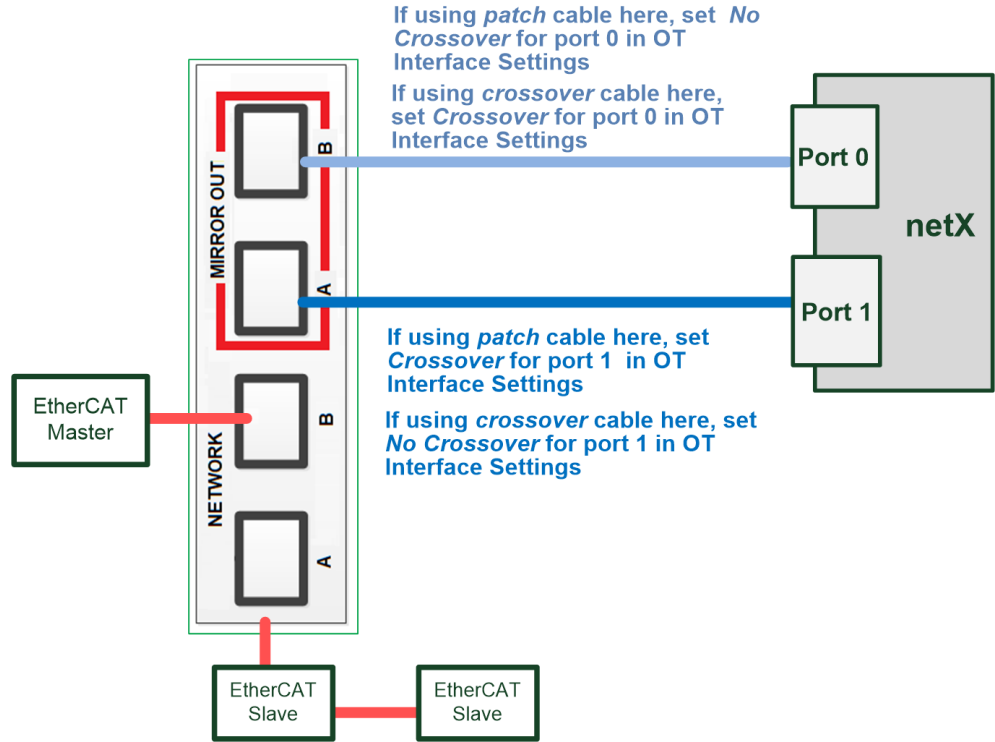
If using *patch* cable here, set *No Crossover* for port 0 in OT Interface Settings

If using *crossover* cable here, set *Crossover* for port 0 in OT Interface Settings

MIRROR OUT

B

A

Port 0

netX

Port 1

If using *patch* cable here, set *Crossover* for port 1 in OT Interface Settings

If using *crossover* cable here, set *No Crossover* for port 1 in OT Interface Settings

EtherCAT Master

NETWORK

B

A

EtherCAT Slave

EtherCAT Slave